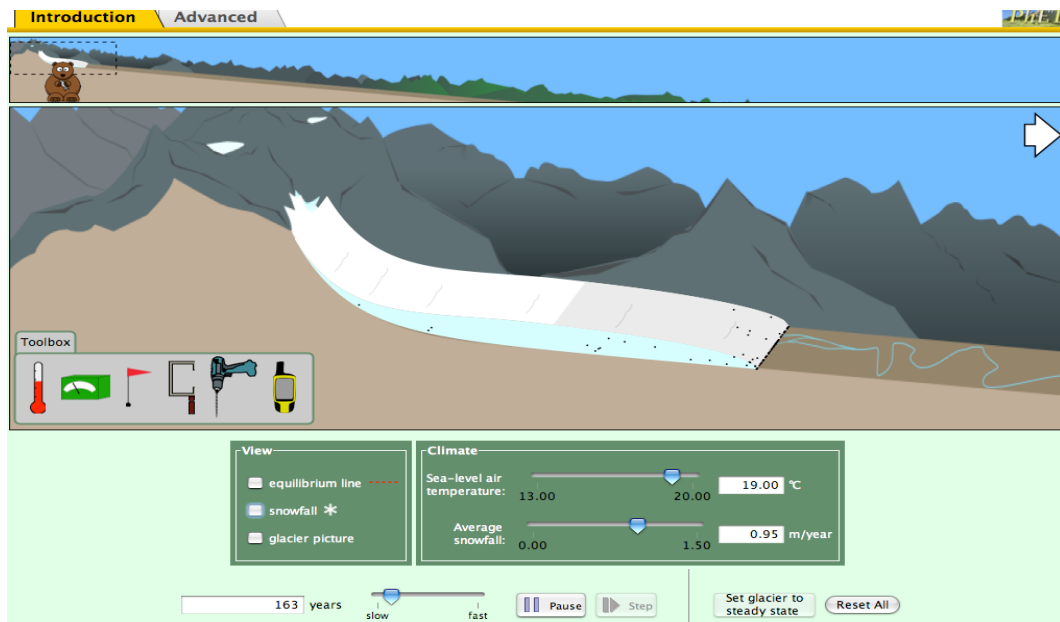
Introduction
Advanced

Toolbox

View
equilibrium line
snowfall
glacier picture

Climate
Sea-level air temperature: 13.00 20.00 19.00 °C
Average snowfall: 0.00 1.50 0.95 m/year

163 years
slow fast
Pause
Step
Set glacier to steady state
Reset All